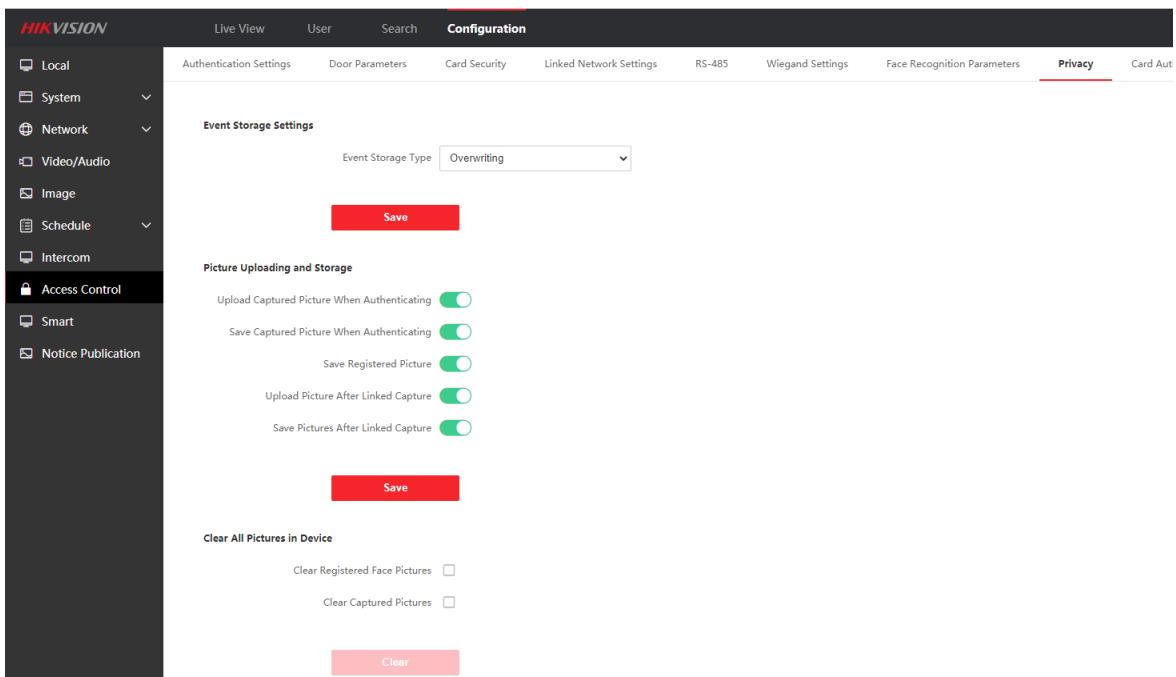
HIKVISION

Live View User Search Configuration

Local
System
Network
Video/Audio
Image
Schedule
Intercom
Access Control
Smart
Notice Publication

Authentication Settings | Door Parameters | Card Security | Linked Network Settings | RS-485 | Wiegand Settings | Face Recognition Parameters | Privacy | Card Aut

Event Storage Settings

Event Storage Type Overwriting

Save

Picture Uploading and Storage

Upload Captured Picture When Authenticating

Save Captured Picture When Authenticating

Save Registered Picture

Upload Picture After Linked Capture

Save Pictures After Linked Capture

Save

Clear All Pictures in Device

Clear Registered Face Pictures

Clear Captured Pictures

Clear